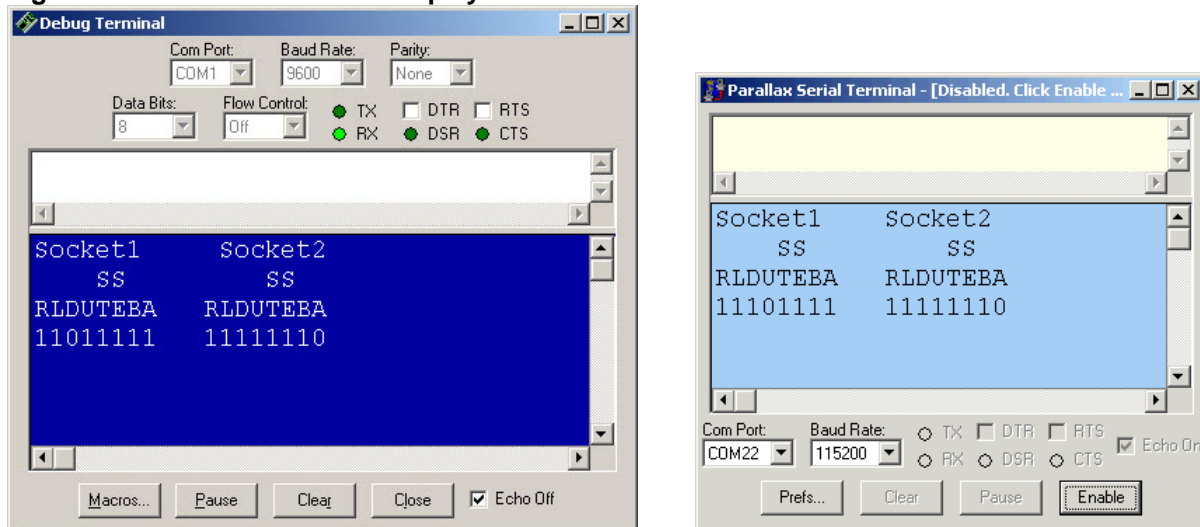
g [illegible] play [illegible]

Debug Terminal

Com Port: COM1
Baud Rate: 9600
Parity: None
Data Bits: 8
Flow Control: Off
TX
RX
DTR
DSR
RTS
CTS

Socket1 Socket2
SS SS
RLDUTEBA RLDUTEBA
11011111 11111110

Macros... Pause Clear Close Echo Off

Parallax Serial Terminal - [Disabled. Click Enable ...

Socket1 Socket2
SS SS
RLDUTEBA RLDUTEBA
11101111 11111110

Com Port: COM22
Baud Rate: 115200
TX
RX
DTR
DSR
RTS
CTS
Echo On

Prefs... Clear Pause Enable